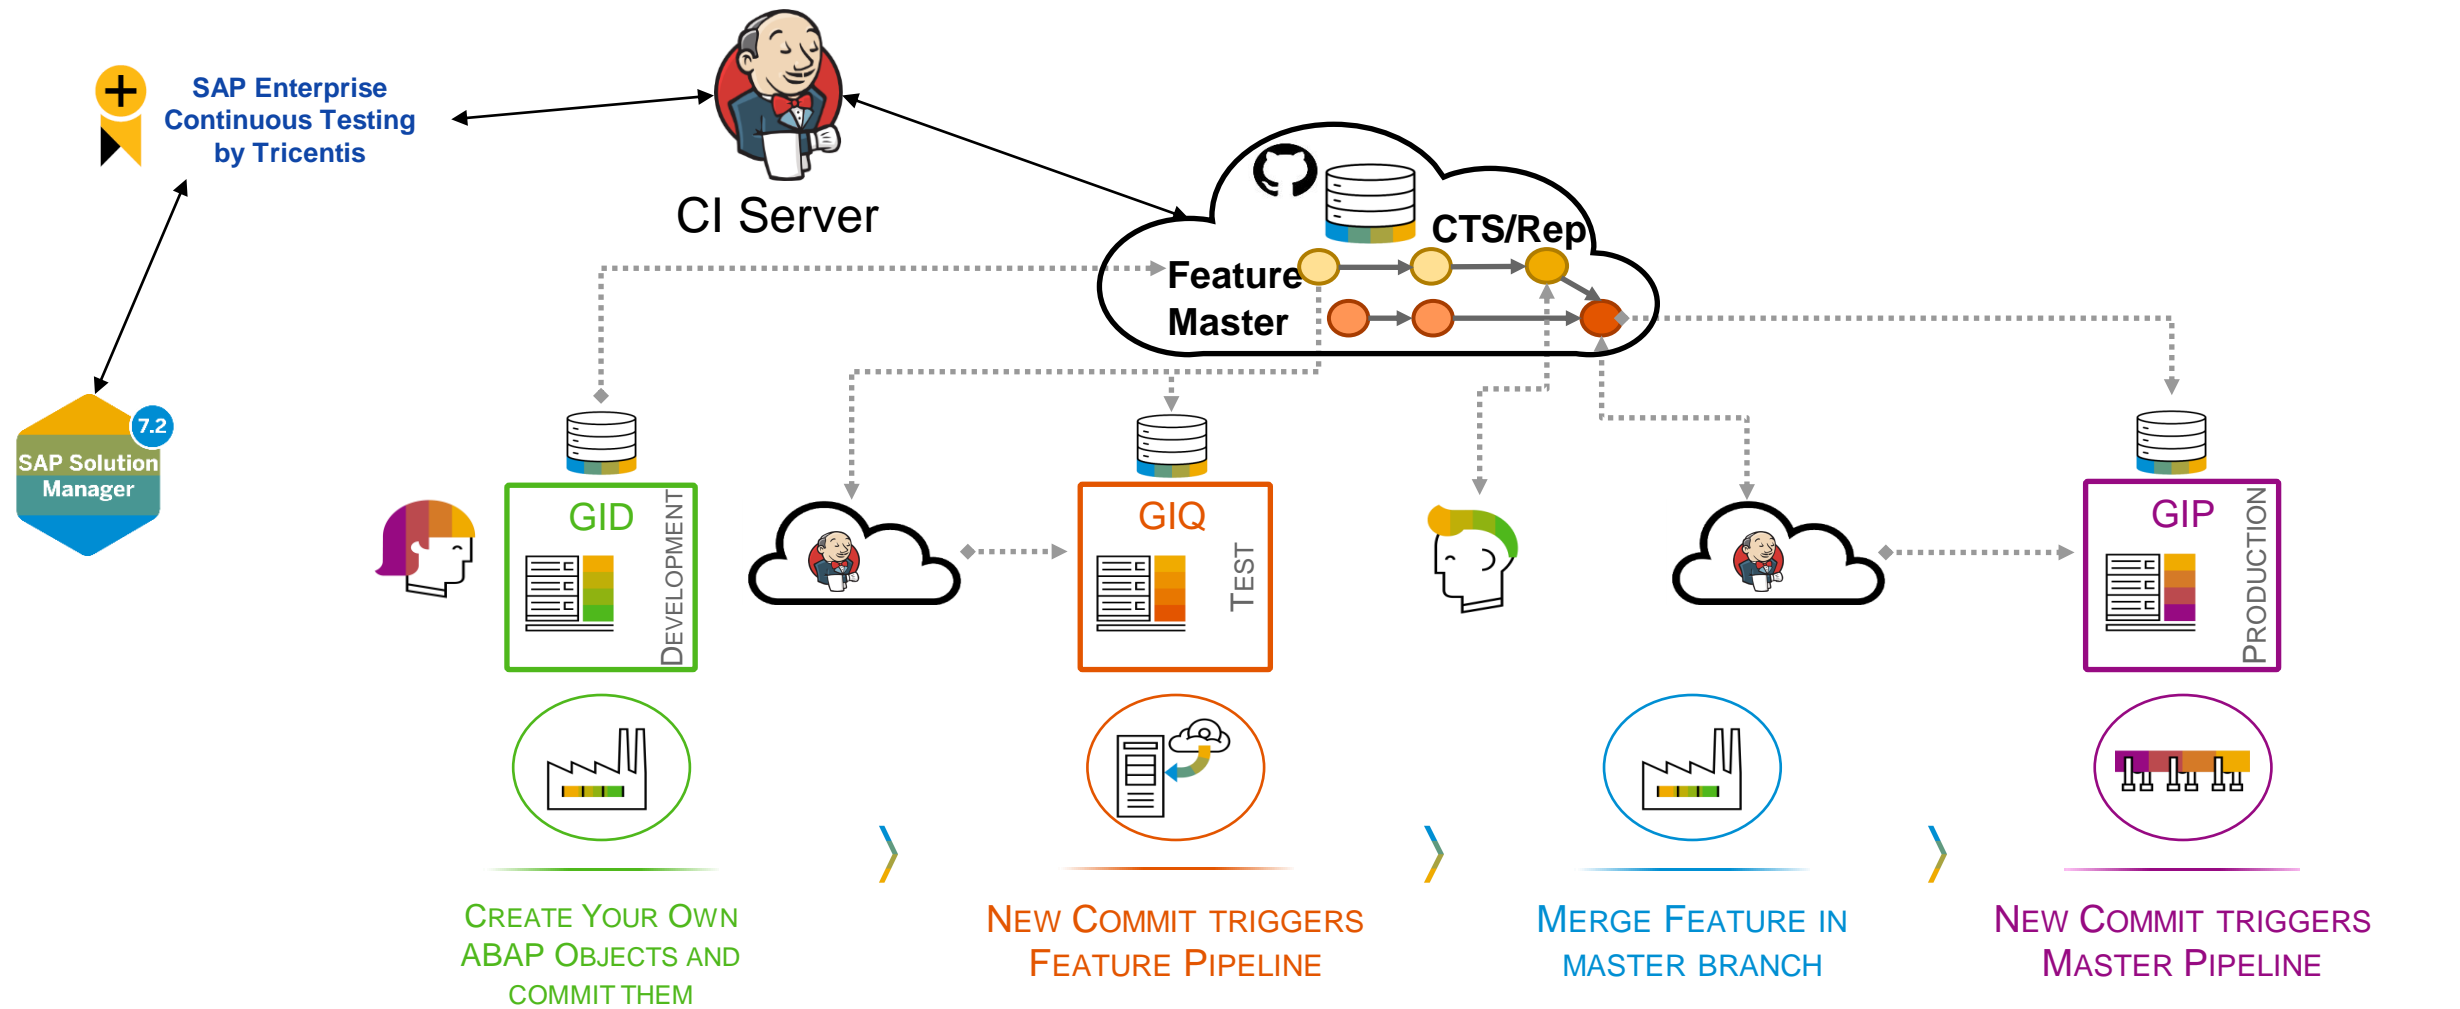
SAP Enterprise Continuous Testing by Tricentis

CI Server

CTS/Rep

Feature

Master

7.2

SAP Solution Manager

GID

DEVELOPMENT

GIQ

TEST

GIP

PRODUCTION

CREATE YOUR OWN ABAP OBJECTS AND COMMIT THEM

NEW COMMIT TRIGGERS FEATURE PIPELINE

MERGE FEATURE IN MASTER BRANCH

NEW COMMIT TRIGGERS MASTER PIPELINE